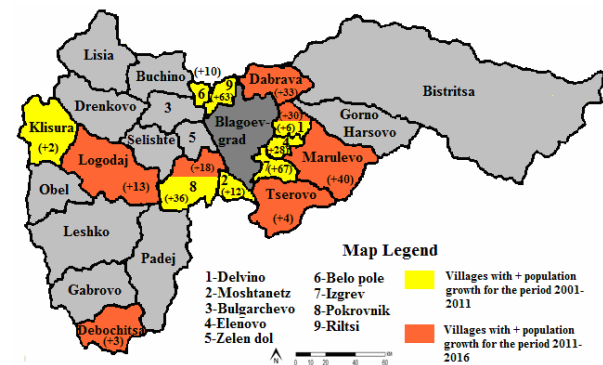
Lisia
Buchino
(+10)
6
9
(+63)
Dabrava
(-33)
Bistritsa
Drenkovo
3
Gorno Harsovo
Klisura
(+2)
Selishte
5
Blagoev-grad
(-30)
(+6)
1
4
(+28)
Logodaj
Marulevo
(+13)
(-18)
(+67)
(+40)
Obel
8
(+36)
2
(+12)
Tserovo
(+4)
Leshko
Padej
Gabrovo
Debochitsa
(+3)

Map Legend
1-Delvino
2-Moshtanetz
3-Bulgarchevo
4-Elenovo
5-Zelen dol
6-Belo pole
7-Izgrev
8-Pokrovnik
9-Riltsi
Villages with + population growth for the period 2001-2011
Villages with + population growth for the period 2011-2016
N
0 10 20 40 60